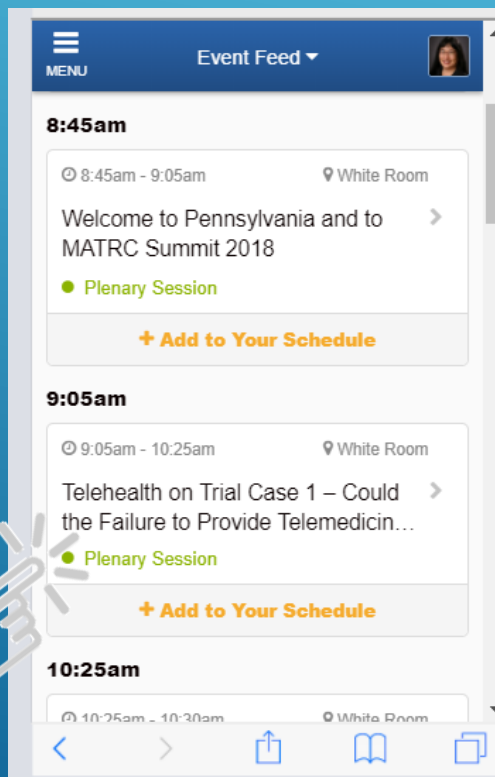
MENU

Event Feed

8:45am

8:45am - 9:05am

White Room

Welcome to Pennsylvania and to MATRC Summit 2018

Plenary Session

+ Add to Your Schedule

9:05am

9:05am - 10:25am

White Room

Telehealth on Trial Case 1 – Could the Failure to Provide Telemedicin…

Plenary Session

+ Add to Your Schedule

10:25am

10:25am - 10:30am

White Room